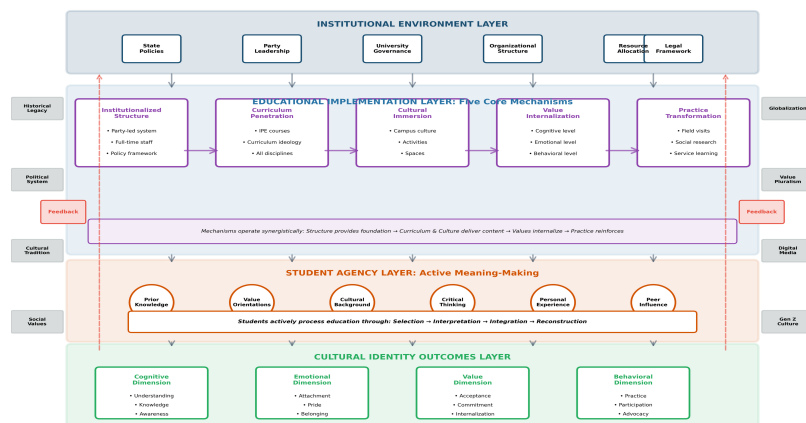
INSTITUTIONAL ENVIRONMENT LAYER

State Policies

Party Leadership

University Governance

Organizational Structure

Resource Allocation

Legal Framework

Historical Legacy

Globalization

EDUCATIONAL IMPLEMENTATION LAYER: Five Core Mechanisms

Institutionalized Structure
• Party-led system
• Full-time staff
• Policy framework

Curriculum Penetration
• IPE courses
• Curriculum ideology
• All disciplines

Cultural Immersion
• Campus culture
• Activities
• Spaces

Value Internalization
• Cognitive level
• Emotional level
• Behavioral level

Practice Transformation
• Field visits
• Social research
• Service learning

Political System

Value Pluralism

Feedback

Feedback

Mechanisms operate synergistically: Structure provides foundation → Curriculum & Culture deliver content → Values internalize → Practice reinforces

Cultural Tradition

Digital Media

STUDENT AGENCY LAYER: Active Meaning-Making

Prior Knowledge

Value Orientations

Cultural Background

Critical Thinking

Personal Experience

Peer Influence

Social Values

Gen Z Culture

Students actively process education through: Selection → Interpretation → Integration → Reconstruction

CULTURAL IDENTITY OUTCOMES LAYER

Cognitive Dimension
• Understanding
• Knowledge
• Awareness

Emotional Dimension
• Attachment
• Pride
• Belonging

Value Dimension
• Acceptance
• Commitment
• Internalization

Behavioral Dimension
• Practice
• Participation
• Advocacy